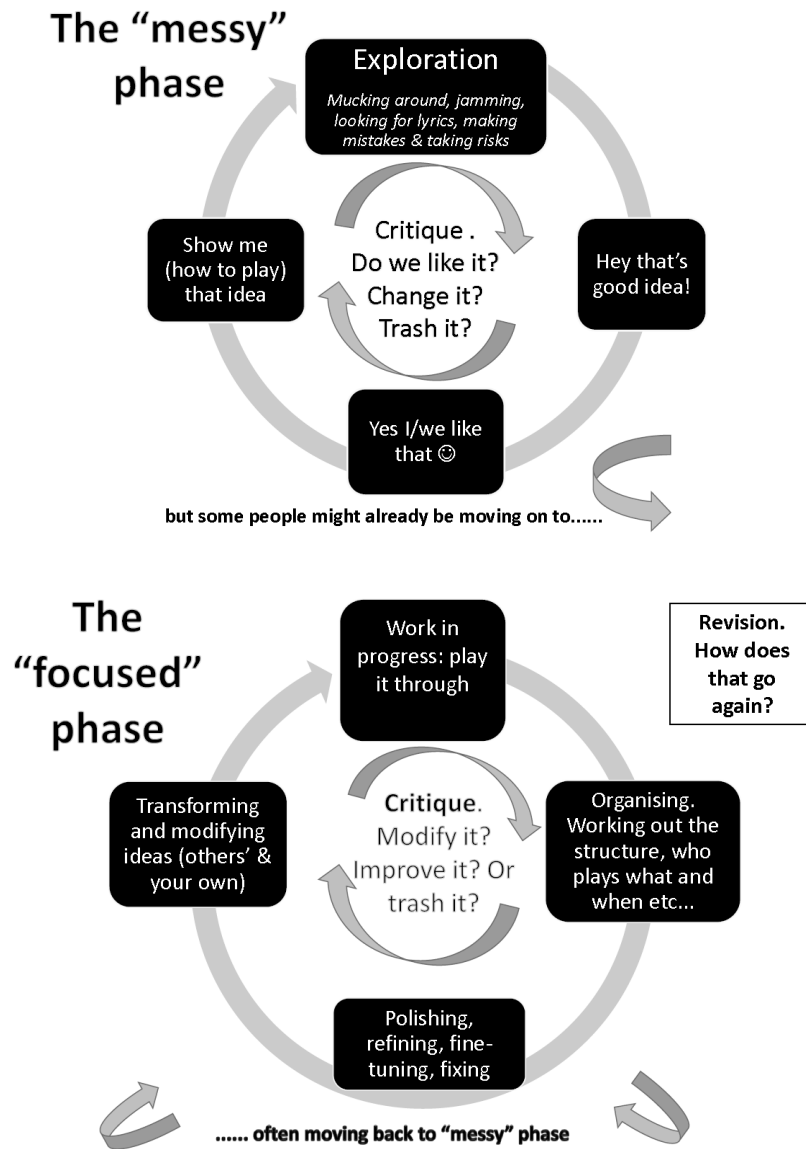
The "messy" phase

Exploration

Mucking around, jamming, looking for lyrics, making mistakes & taking risks

Critique . Do we like it? Change it? Trash it?

Hey that's good idea!

Yes I/we like that ☺

Show me (how to play) that idea

but some people might already be moving on to......

The "focused" phase

Work in progress: play it through

Revision. How does that go again?

Critique. Modify it? Improve it? Or trash it?

Organising. Working out the structure, who plays what and when etc...

Polishing, refining, fine-tuning, fixing

Transforming and modifying ideas (others' & your own)

...... often moving back to "messy" phase